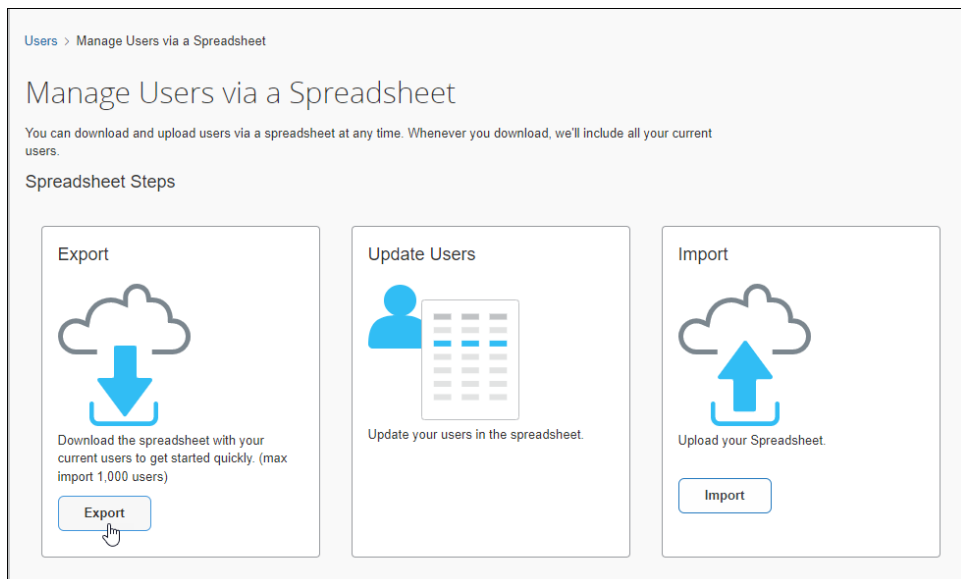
Users > Manage Users via a Spreadsheet

Manage Users via a Spreadsheet

You can download and upload users via a spreadsheet at any time. Whenever you download, we'll include all your current users.

Spreadsheet Steps

Export

Download the spreadsheet with your current users to get started quickly. (max import 1,000 users)

Export

Update Users

Update your users in the spreadsheet.

Import

Upload your Spreadsheet.

Import